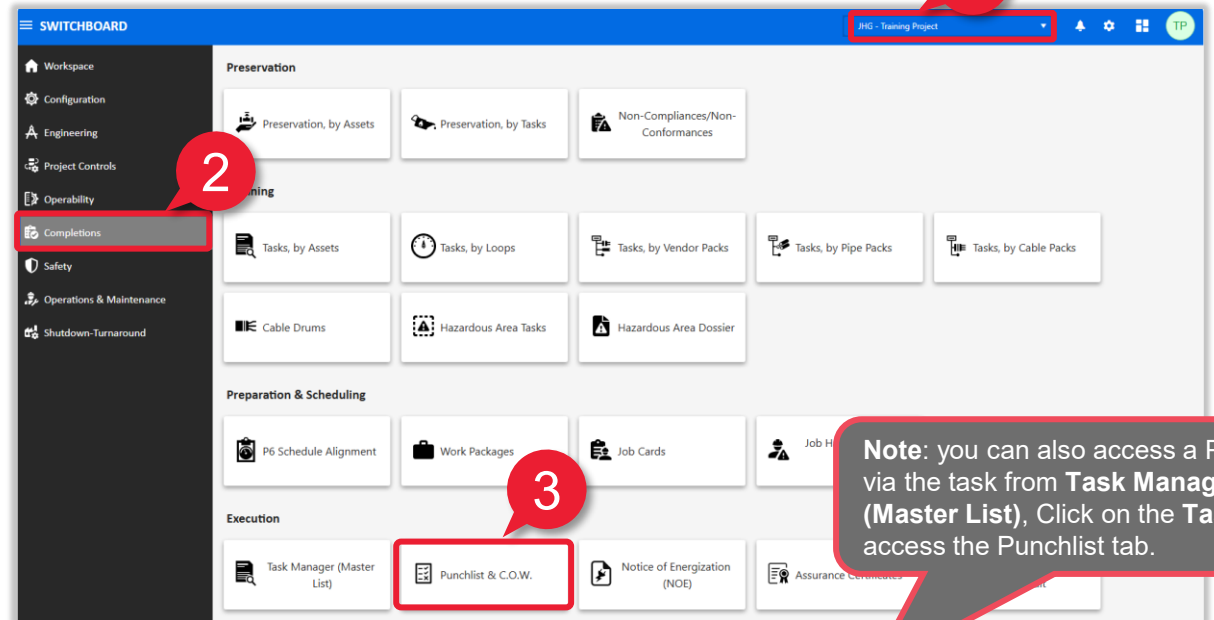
SWITCHBOARD

JHG - Training Project

TP

Workspace
Configuration
Engineering
Project Controls
Operability
Completions
Safety
Operations & Maintenance
Shutdown-Turnaround

2

Preservation

Preservation, by Assets
Preservation, by Tasks
Non-Compliances/Non-Conformances

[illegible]ning

Tasks, by Assets
Tasks, by Loops
Tasks, by Vendor Packs
Tasks, by Pipe Packs
Tasks, by Cable Packs

Cable Drums
Hazardous Area Tasks
Hazardous Area Dossier

Preparation & Scheduling

P6 Schedule Alignment
Work Packages
Job Cards
Job H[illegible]

3

Execution

Task Manager (Master List)
Punchlist & C.O.W.
Notice of Energization (NOE)
Assurance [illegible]

**Note**: you can also access a P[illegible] via the task from **Task Manag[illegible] (Master List)**, Click on the **Ta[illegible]** access the Punchlist tab.